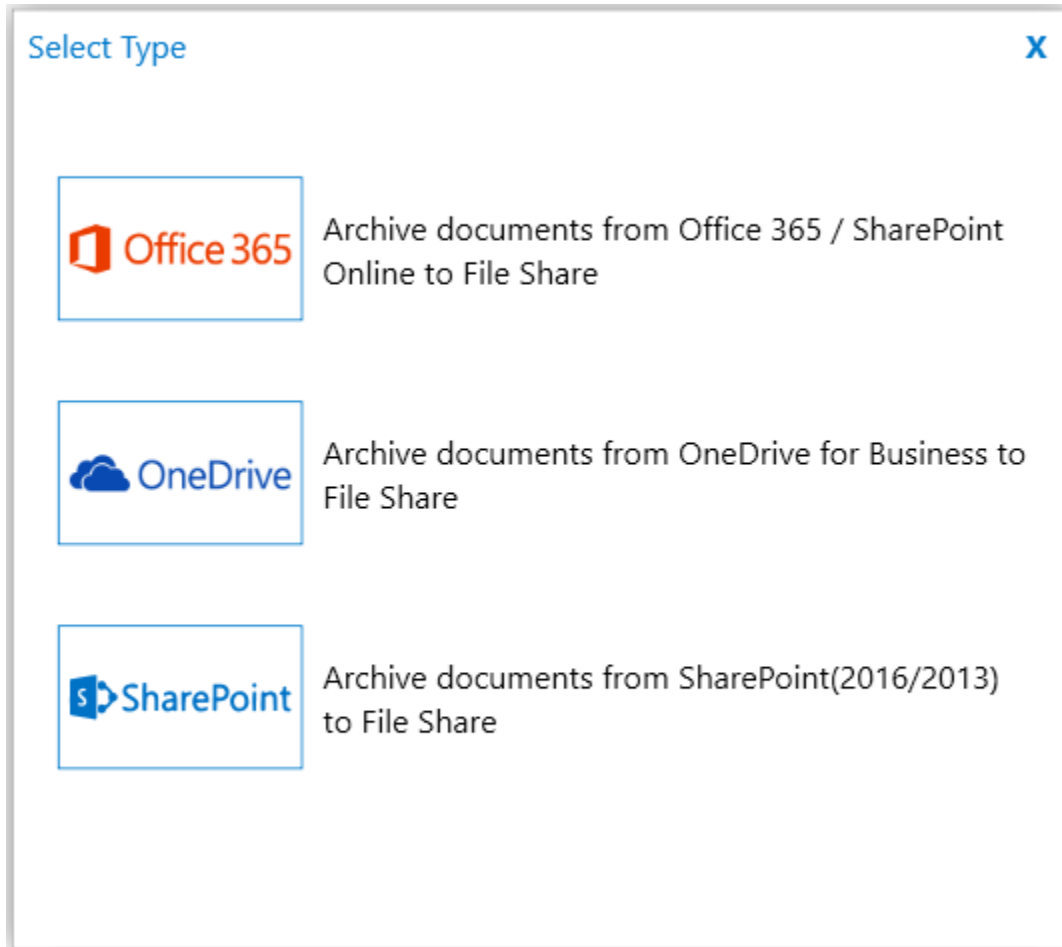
Select Type

X

Office 365

Archive documents from Office 365 / SharePoint Online to File Share

OneDrive

Archive documents from OneDrive for Business to File Share

S SharePoint

Archive documents from SharePoint(2016/2013) to File Share